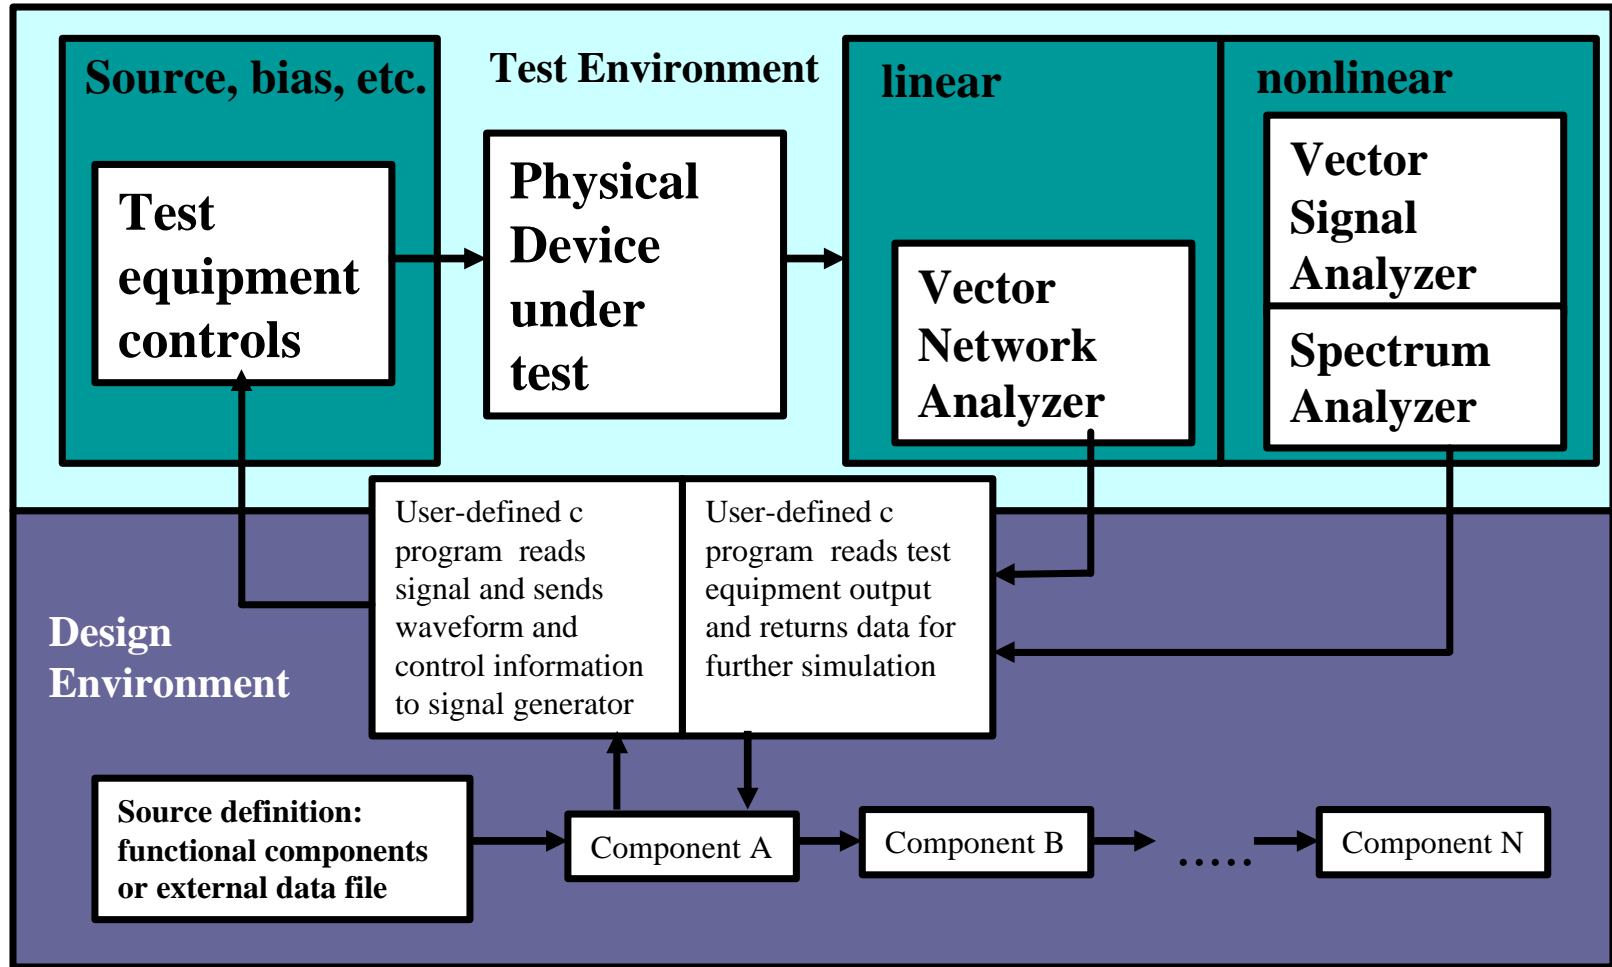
Source, bias, etc.

Test Environment

linear

nonlinear

Test equipment controls

Physical Device under test

Vector Network Analyzer

Vector Signal Analyzer

Spectrum Analyzer

User-defined c program reads signal and sends waveform and control information to signal generator

User-defined c program reads test equipment output and returns data for further simulation

Design Environment

Source definition: functional components or external data file

Component A

Component B

.....

Component N